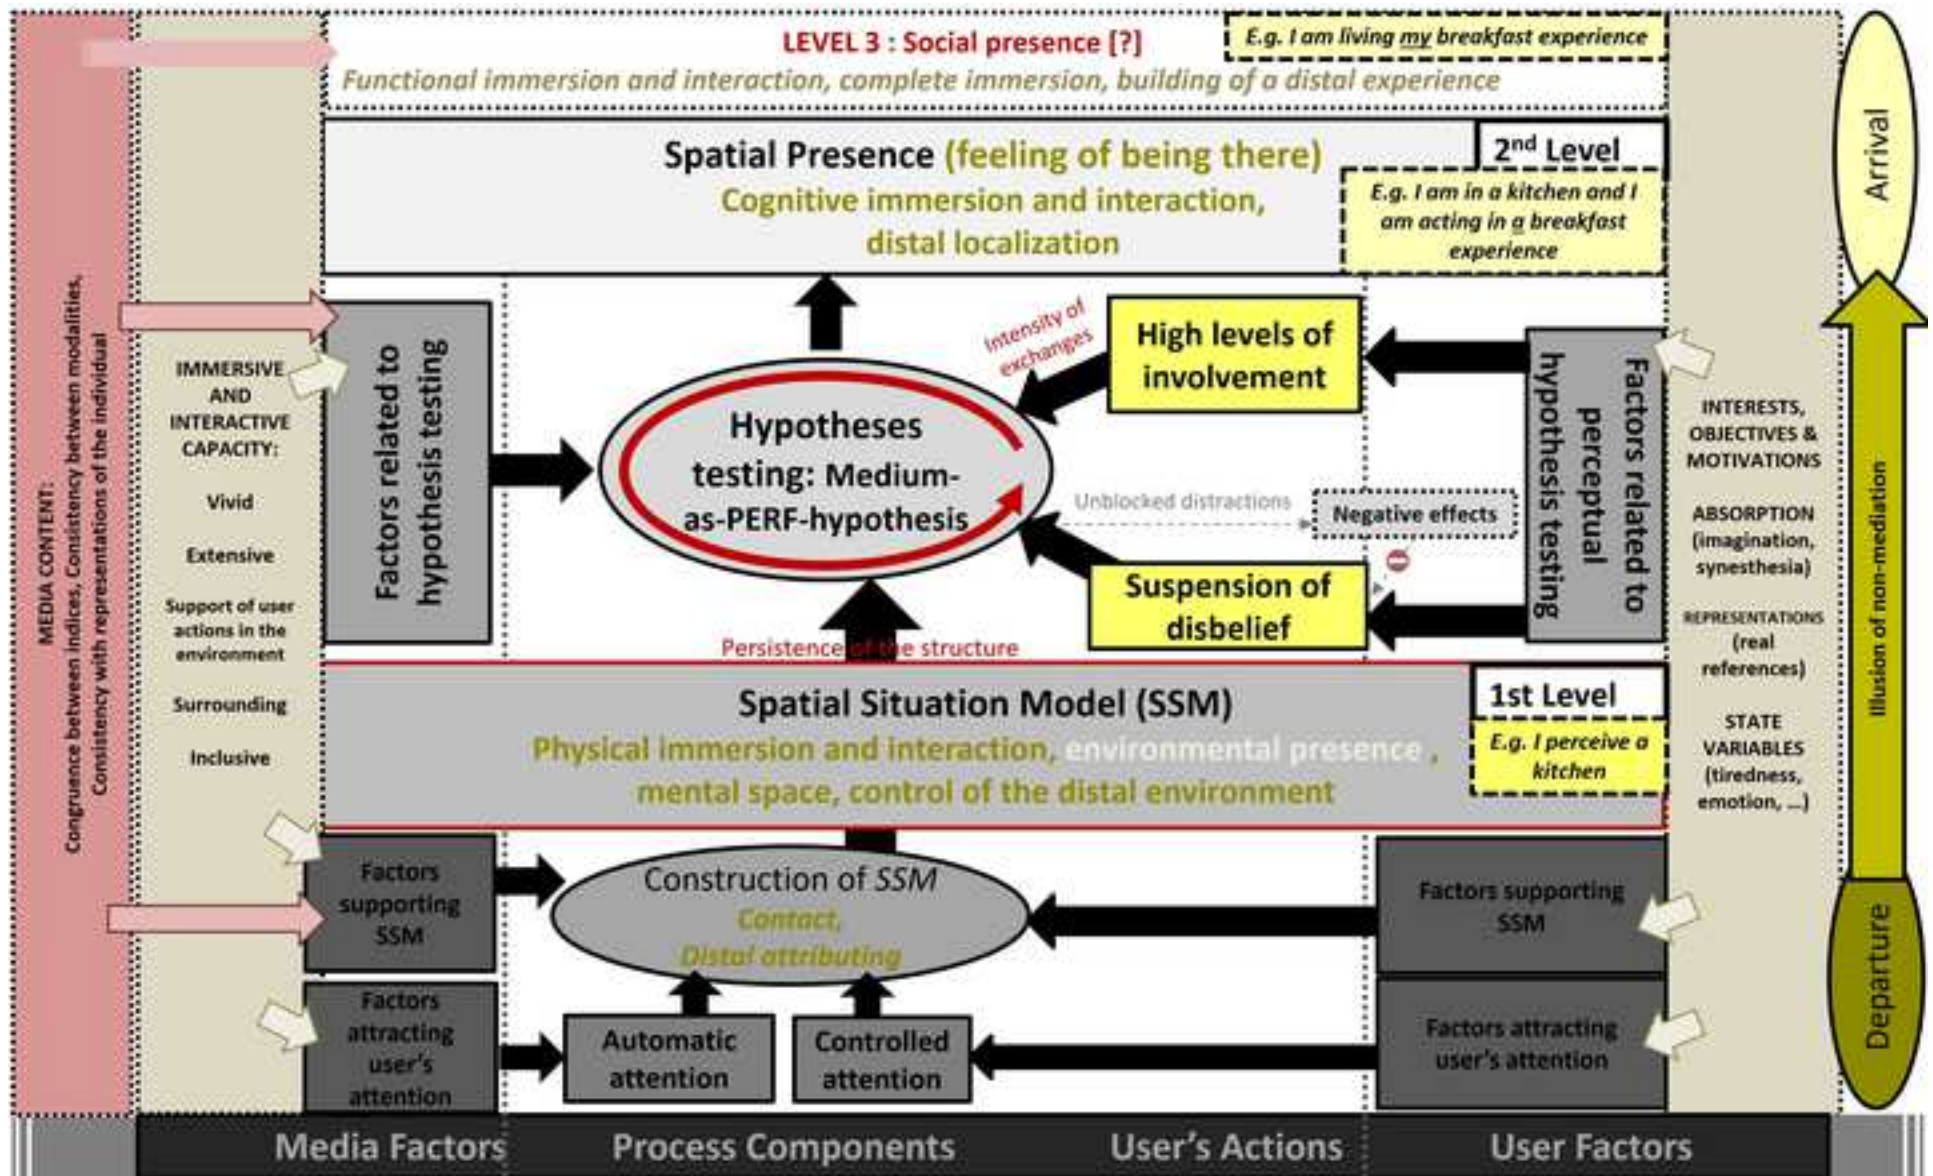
LEVEL 3 : Social presence [?]

E.g. I am living my breakfast experience

Functional immersion and interaction, complete immersion, building of a distal experience

Spatial Presence (feeling of being there)
Cognitive immersion and interaction, distal localization

2nd Level

E.g. I am in a kitchen and I am acting in a breakfast experience

Arrival

MEDIA CONTENT: Congruence between indices, Consistency between modalities, Consistency with representations of the individual

IMMERSIVE AND INTERACTIVE CAPACITY:

Vivid

Extensive

Support of user actions in the environment

Surrounding

Inclusive

Factors related to hypothesis testing

Intensity of exchanges

High levels of involvement

Hypotheses testing: Medium-as-PERF-hypothesis

Unblocked distractions

Negative effects

Suspension of disbelief

Factors related to perceptual hypothesis testing

INTERESTS, OBJECTIVES & MOTIVATIONS

ABSORPTION (imagination, synesthesia)

REPRESENTATIONS (real references)

STATE VARIABLES (tiredness, emotion, ...)

Illusion of non-mediation

Persistence of the structure

Spatial Situation Model (SSM)
Physical immersion and interaction, environmental presence , mental space, control of the distal environment

1st Level

E.g. I perceive a kitchen

Factors supporting SSM

Construction of SSM
Contact,
Distal attributing

Factors supporting SSM

Departure

Factors attracting user's attention

Automatic attention

Controlled attention

Factors attracting user's attention

Media Factors | Process Components | User's Actions | User Factors